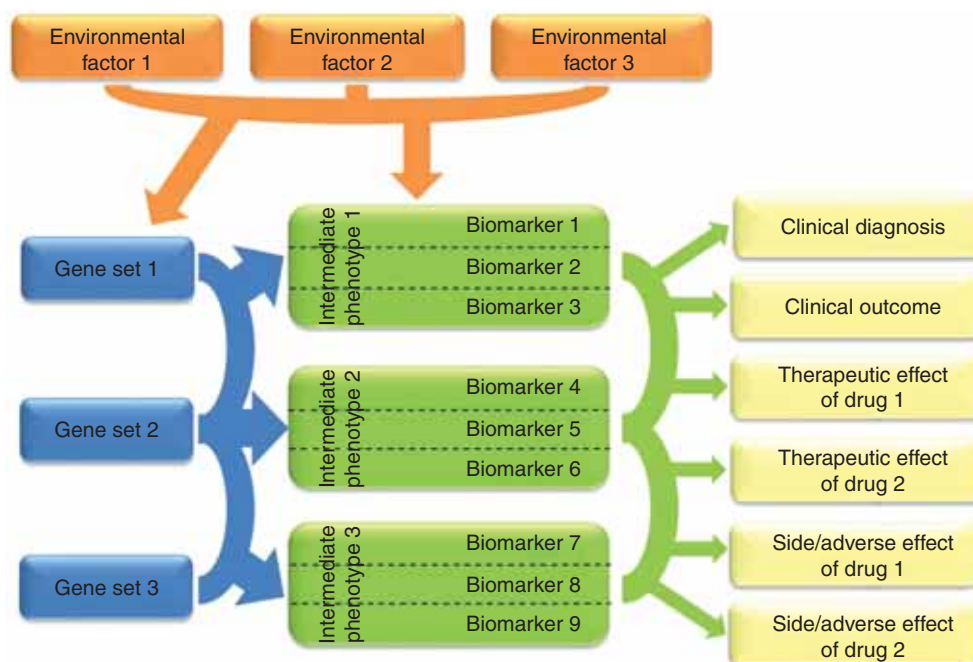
Environmental factor 1

Environmental factor 2

Environmental factor 3

Gene set 1

Gene set 2

Gene set 3

Intermediate phenotype 1

Biomarker 1

Biomarker 2

Biomarker 3

Intermediate phenotype 2

Biomarker 4

Biomarker 5

Biomarker 6

Intermediate phenotype 3

Biomarker 7

Biomarker 8

Biomarker 9

Clinical diagnosis

Clinical outcome

Therapeutic effect of drug 1

Therapeutic effect of drug 2

Side/adverse effect of drug 1

Side/adverse effect of drug 2